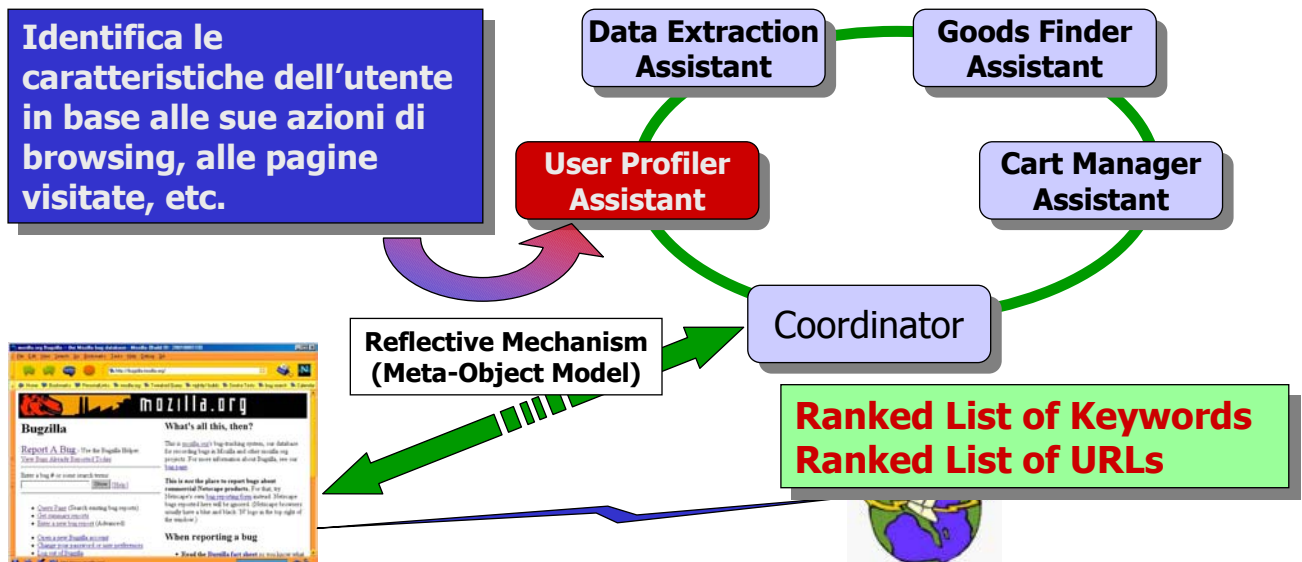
Identifica le caratteristiche dell'utente in base alle sue azioni di browsing, alle pagine visitate, etc.

Data Extraction Assistant

Goods Finder Assistant

User Profiler Assistant

Cart Manager Assistant

Coordinator

Reflective Mechanism (Meta-Object Model)

mozilla.org

Bugzilla

Report A Bug

What's all this, then?

When reporting a bug

Ranked List of Keywords
Ranked List of URLs